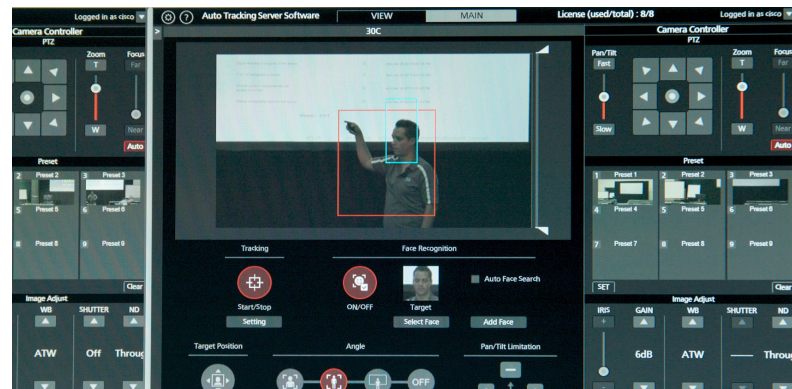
Logged in as cisco
Camera Controller
PTZ
Zoom
T
W
Focus
Far
Near
Auto
Preset
2 Preset 2
3 Preset 3
5 Preset 5
6 Preset 6
8 Preset 8
9 Preset 9
Clear
Image Adjust
WB
SHUTTER
ND
ATW
Off
Throug

Auto Tracking Server Software
VIEW
MAIN
License (used/total) : 8/8
Logged in as cisco
30C
Tracking
Start/Stop
Setting
Face Recognition
ON/OFF
Target
Select Face
Auto Face Search
Add Face
Target Position
Angle
OFF
Pan/Tilt Limitation

Camera Controller
PTZ
Pan/Tilt
Fast
Slow
Zoom
T
W
Focus
Far
Near
Auto
Preset
1 Preset 1
2 Preset 2
3 Preset 3
4 Preset 4
5 Preset 5
6 Preset 6
7 Preset 7
8 Preset 8
9 Preset 9
SET
Clear
Image Adjust
IRIS
GAIN
WB
SHUTTER
ND
6dB
ATW
Throu